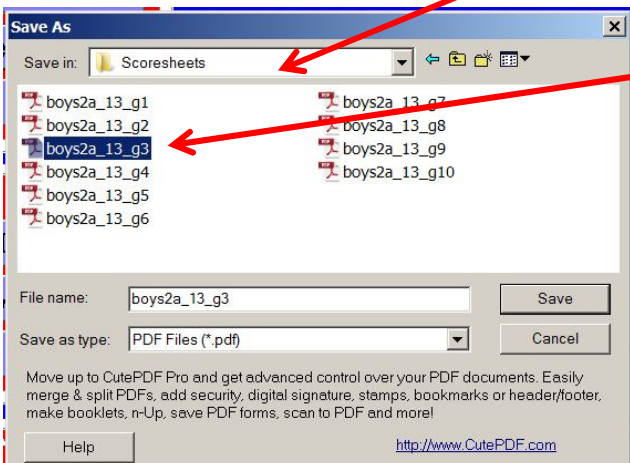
Save As

Save in: Scoresheets

boys2a_13_g1
boys2a_13_g2
boys2a_13_g3
boys2a_13_g4
boys2a_13_g5
boys2a_13_g6
boys2a_13_g7
boys2a_13_g8
boys2a_13_g9
boys2a_13_g10

File name: boys2a_13_g3
Save

Save as type: PDF Files (*.pdf)
Cancel

Move up to CutePDF Pro and get advanced control over your PDF documents. Easily merge & split PDFs, add security, digital signature, stamps, bookmarks or header/footer, make booklets, n-Up, save PDF forms, scan to PDF and more!

Help

http://www.CutePDF.com